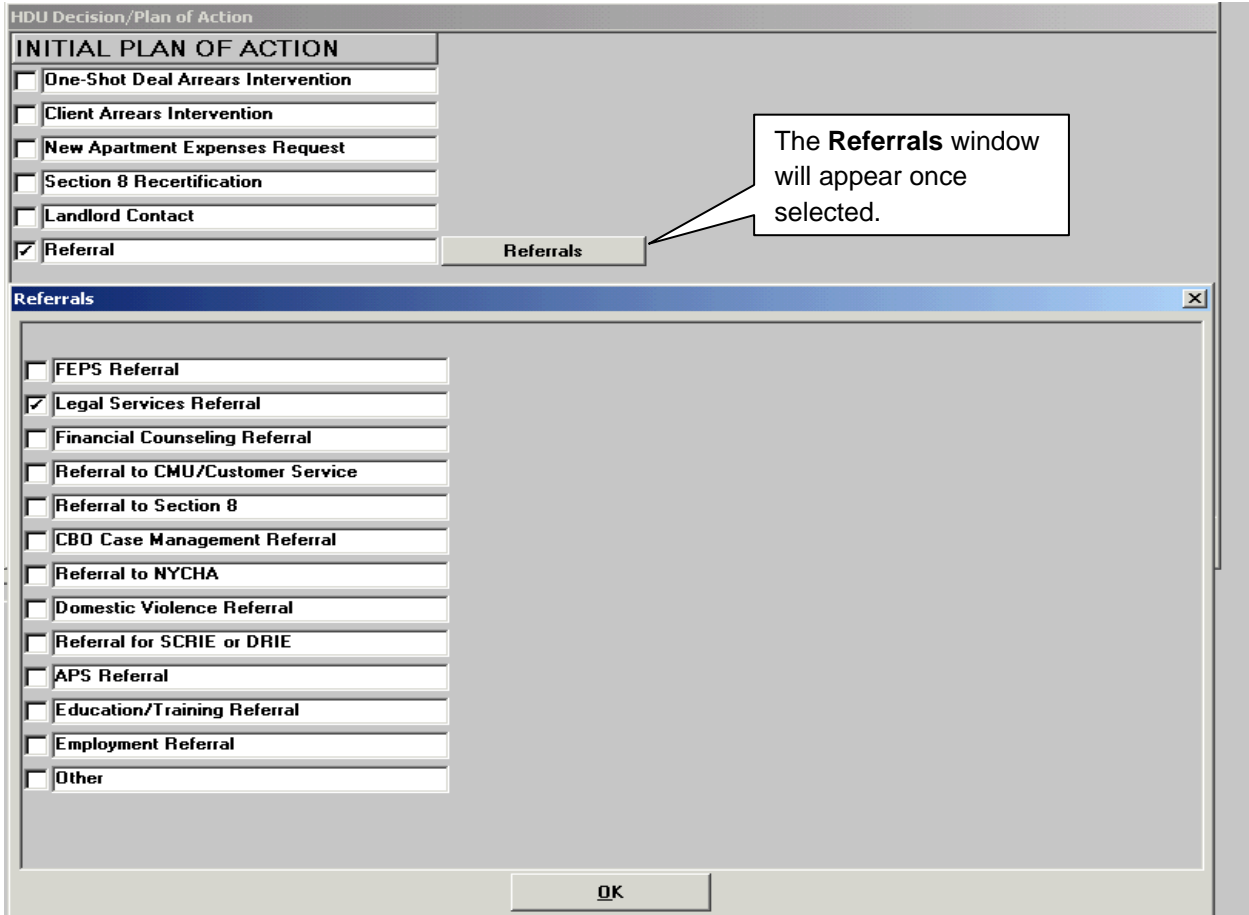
HDU Decision/Plan of Action

INITIAL PLAN OF ACTION

One-Shot Deal Arrears Intervention

Client Arrears Intervention

New Apartment Expenses Request

Section 8 Recertification

Landlord Contact

Referral

Referrals

The **Referrals** window will appear once selected.

Referrals

FEPS Referral

Legal Services Referral

Financial Counseling Referral

Referral to CMU/Customer Service

Referral to Section 8

CBO Case Management Referral

Referral to NYCHA

Domestic Violence Referral

Referral for SCRIE or DRIE

APS Referral

Education/Training Referral

Employment Referral

Other

OK